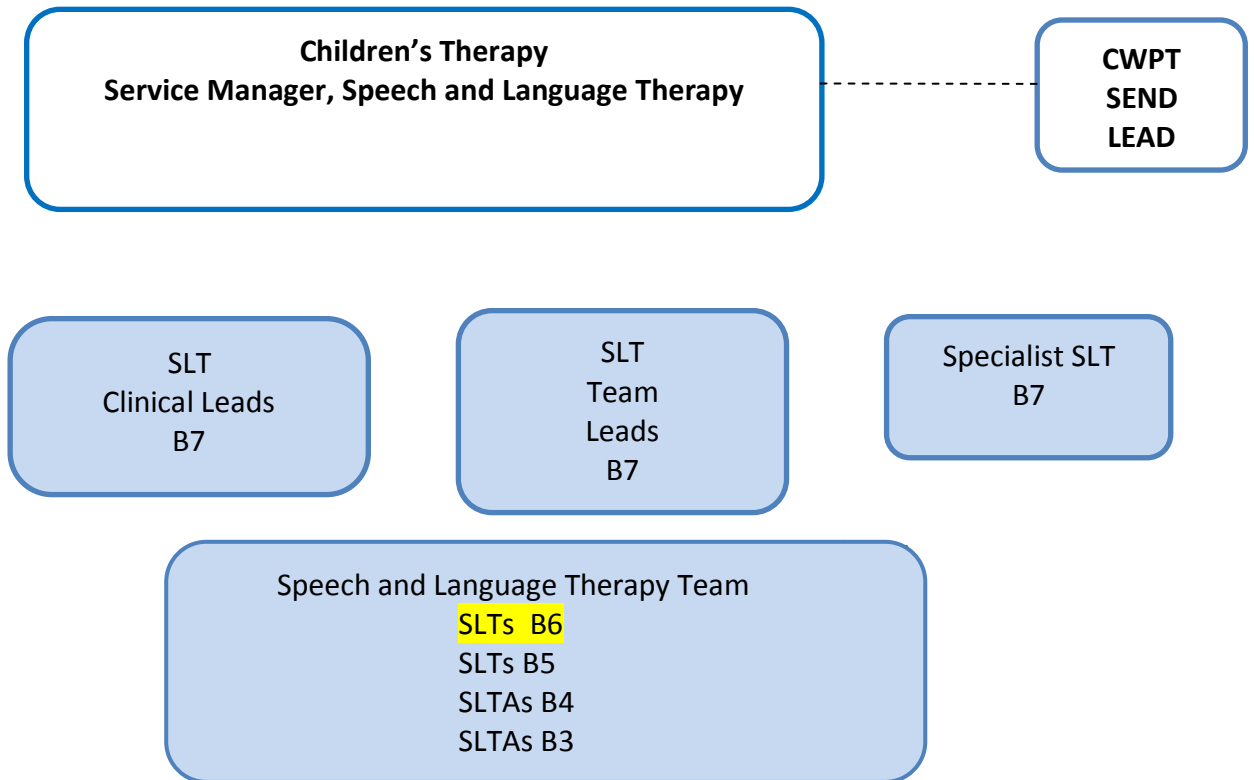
Children’s Therapy
Service Manager, Speech and Language Therapy

CWPT
SEND
LEAD

SLT
Clinical Leads
B7

SLT
Team
Leads
B7

Specialist SLT
B7

Speech and Language Therapy Team
SLTs B6
SLTs B5
SLTAs B4
SLTAs B3